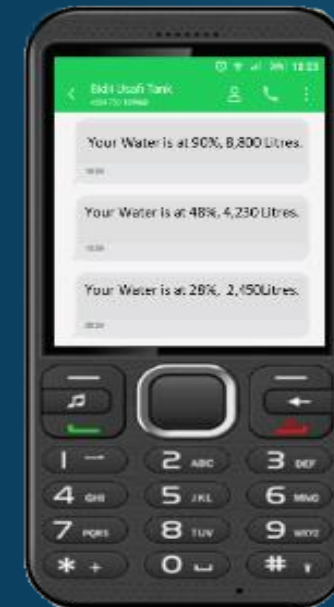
12:23

Eldi Usafi Tank
+254 711 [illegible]

Your Water is at 90%, 8,800 Litres.

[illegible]

Your Water is at 48%, 4,230 Litres.

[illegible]

Your Water is at 28%, 2,450Litres.

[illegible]

1
2 ABC
3 DEF
4 GHI
5 JKL
6 MNO
7 PQRS
8 TUV
9 WXYZ
* +
0
#